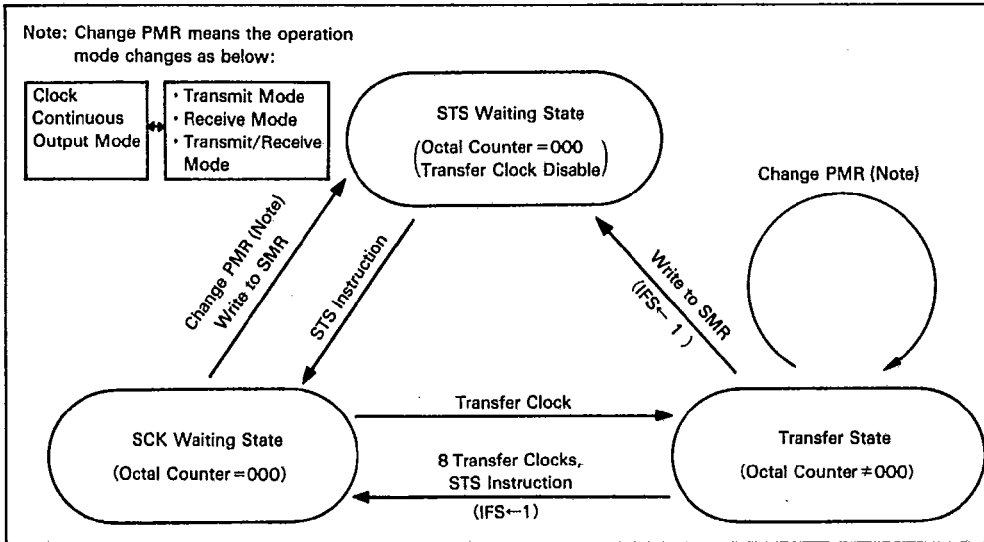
Note: Change PMR means the operation mode changes as below:

Clock Continuous Output Mode

• Transmit Mode
• Receive Mode
• Transmit/Receive Mode

STS Waiting State
(Octal Counter = 000
Transfer Clock Disable)

Change PMR (Note)

Change PMR (Note)
Write to SMR

STS Instruction

Write to SMR
(IFS ← 1)

Transfer Clock

SCK Waiting State
(Octal Counter = 000)

Transfer State
(Octal Counter ≠ 000)

8 Transfer Clocks,
STS Instruction
(IFS ← 1)